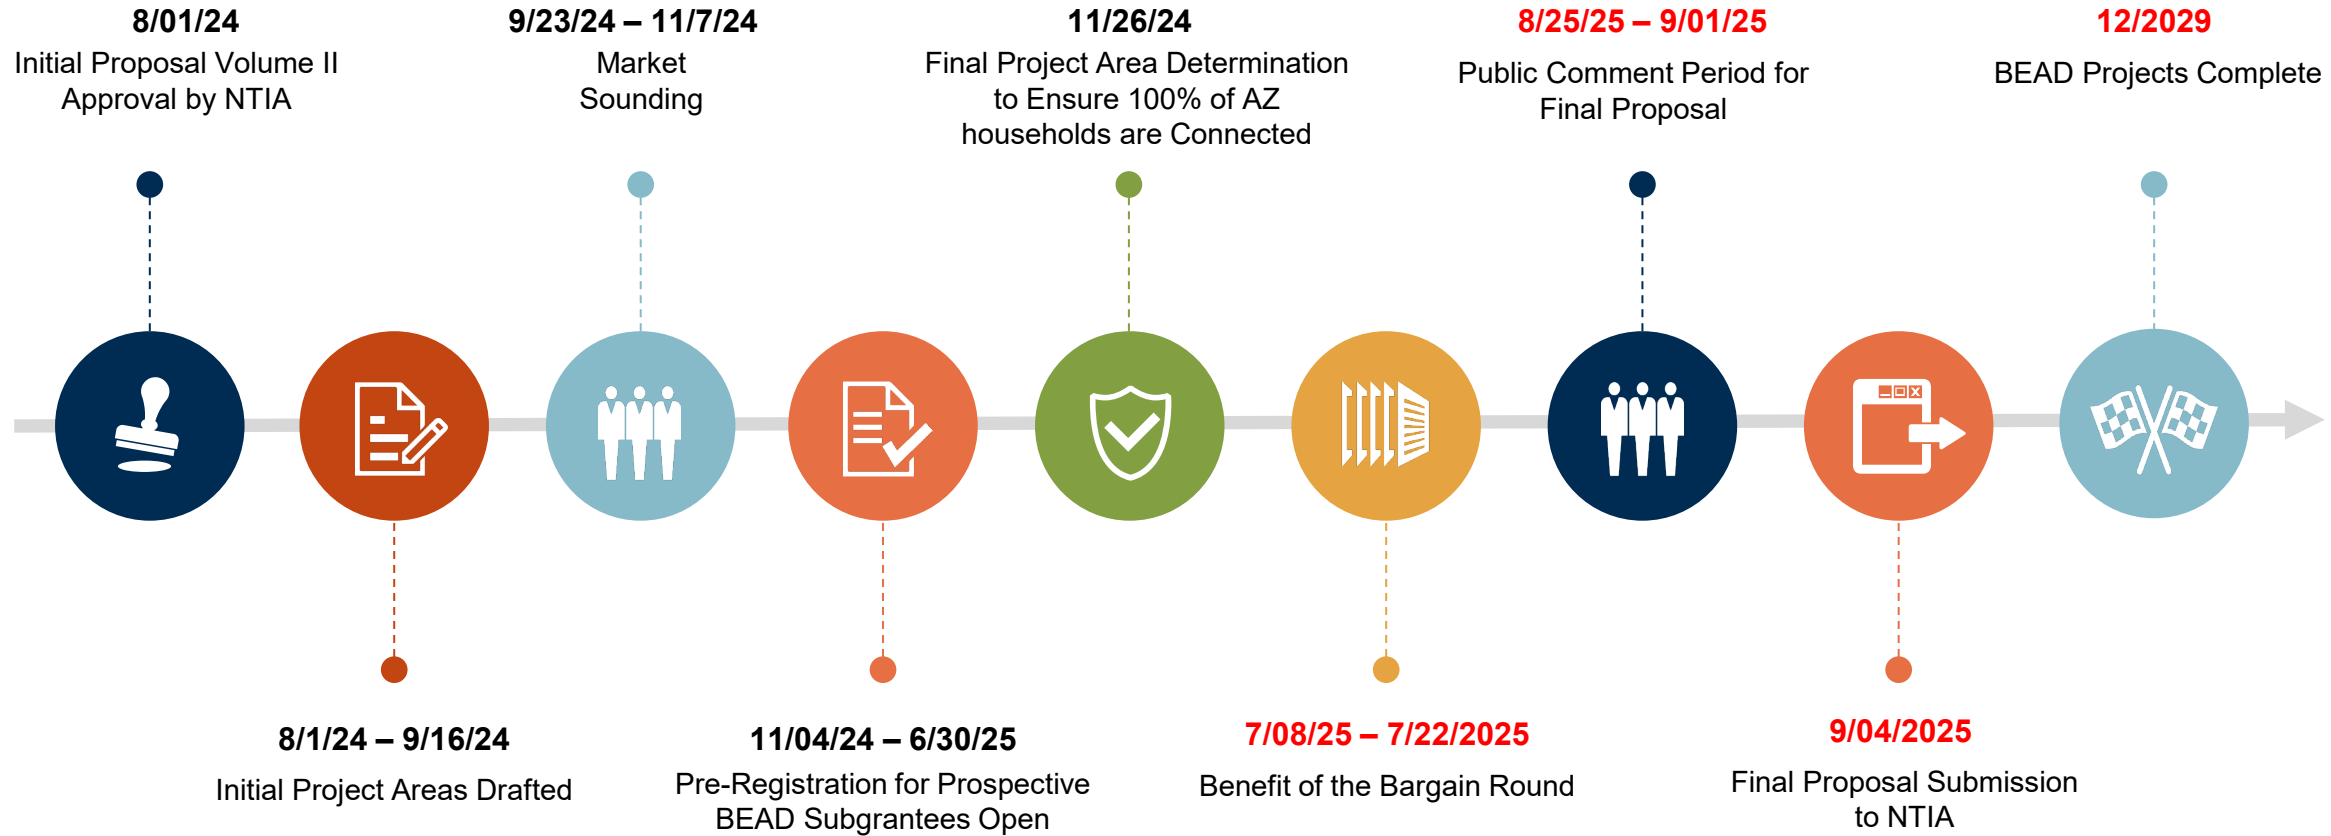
8/01/24
Initial Proposal Volume II Approval by NTIA

9/23/24 – 11/7/24
Market Sounding

11/26/24
Final Project Area Determination to Ensure 100% of AZ households are Connected

8/25/25 – 9/01/25
Public Comment Period for Final Proposal

12/2029
BEAD Projects Complete

8/1/24 – 9/16/24
Initial Project Areas Drafted

11/04/24 – 6/30/25
Pre-Registration for Prospective BEAD Subgrantees Open

7/08/25 – 7/22/2025
Benefit of the Bargain Round

9/04/2025
Final Proposal Submission to NTIA